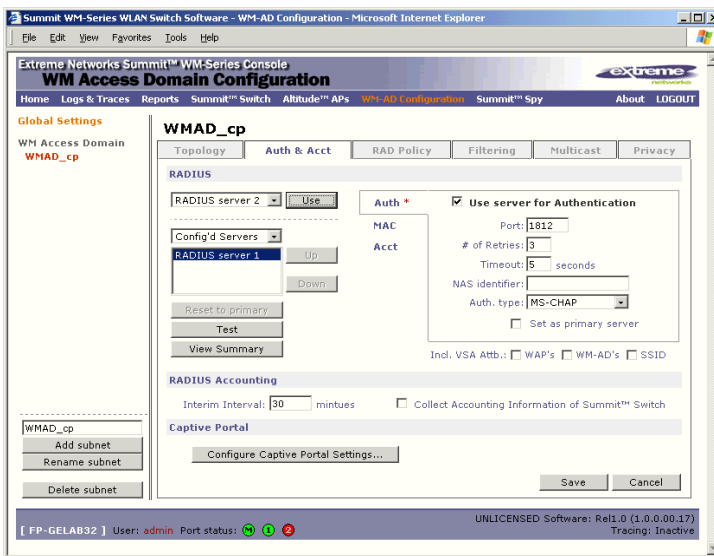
Summit WM-Series WLAN Switch Software - WM-AD Configuration - Microsoft Internet Explorer

File Edit View Favorites Tools Help

Extreme Networks Summit™ WM-Series Console
WM Access Domain Configuration

extreme networks

Home Logs & Traces Reports Summit™ Switch Altitude™ APs WM-AD Configuration Summit™ Spy About LOGOUT

Global Settings

WM Access Domain
WMAD_cp

WMAD_cp

Topology Auth & Acct RAD Policy Filtering Multicast Privacy

RADIUS

RADIUS server 2 Use

Config'd Servers
RADIUS server 1
Up
Down

Reset to primary
Test
View Summary

Auth *
MAC
Acct

Use server for Authentication
Port: 1812
# of Retries: 3
Timeout: 5 seconds
NAS identifier:
Auth. type: MS-CHAP
Set as primary server

Incl. VSA Attb.: WAP's WM-AD's SSID

RADIUS Accounting

Interim Interval: 30 mintues Collect Accounting Information of Summit™ Switch

Captive Portal

Configure Captive Portal Settings...

WMAD_cp
Add subnet
Rename subnet
Delete subnet

Save Cancel

[ FP-GELAB32 ] User: admin Port status: M 1 2

UNLICENSED Software: Rel1.0 (1.0.0.00.17)
Tracing: Inactive